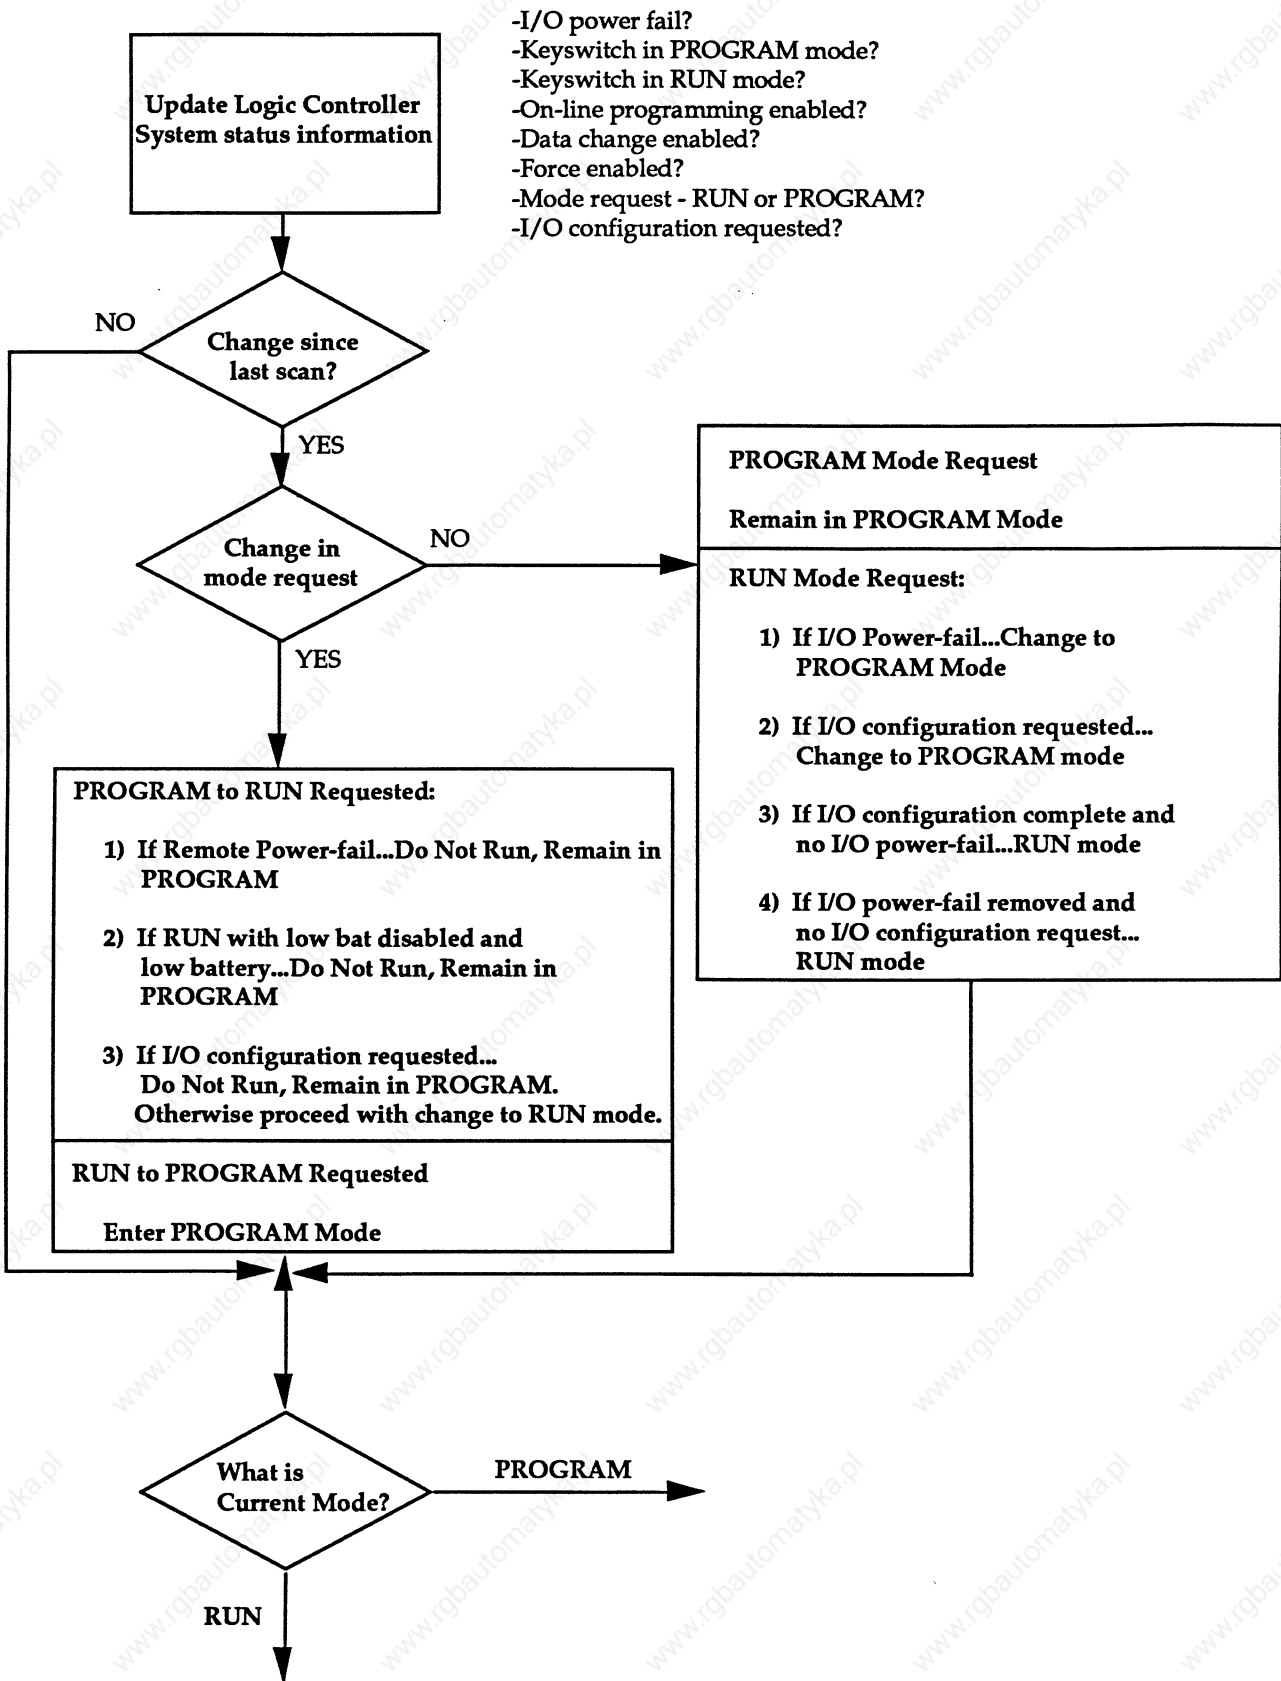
Update Logic Controller System status information

-I/O power fail?
-Keyswitch in PROGRAM mode?
-Keyswitch in RUN mode?
-On-line programming enabled?
-Data change enabled?
-Force enabled?
-Mode request - RUN or PROGRAM?
-I/O configuration requested?

NO

Change since last scan?

YES

Change in mode request

NO

YES

PROGRAM Mode Request

Remain in PROGRAM Mode

RUN Mode Request:

1) If I/O Power-fail...Change to PROGRAM Mode

2) If I/O configuration requested... Change to PROGRAM mode

3) If I/O configuration complete and no I/O power-fail...RUN mode

4) If I/O power-fail removed and no I/O configuration request... RUN mode

PROGRAM to RUN Requested:

1) If Remote Power-fail...Do Not Run, Remain in PROGRAM

2) If RUN with low bat disabled and low battery...Do Not Run, Remain in PROGRAM

3) If I/O configuration requested... Do Not Run, Remain in PROGRAM. Otherwise proceed with change to RUN mode.

RUN to PROGRAM Requested

Enter PROGRAM Mode

What is Current Mode?

PROGRAM

RUN

www.rgbautomatyka.pl